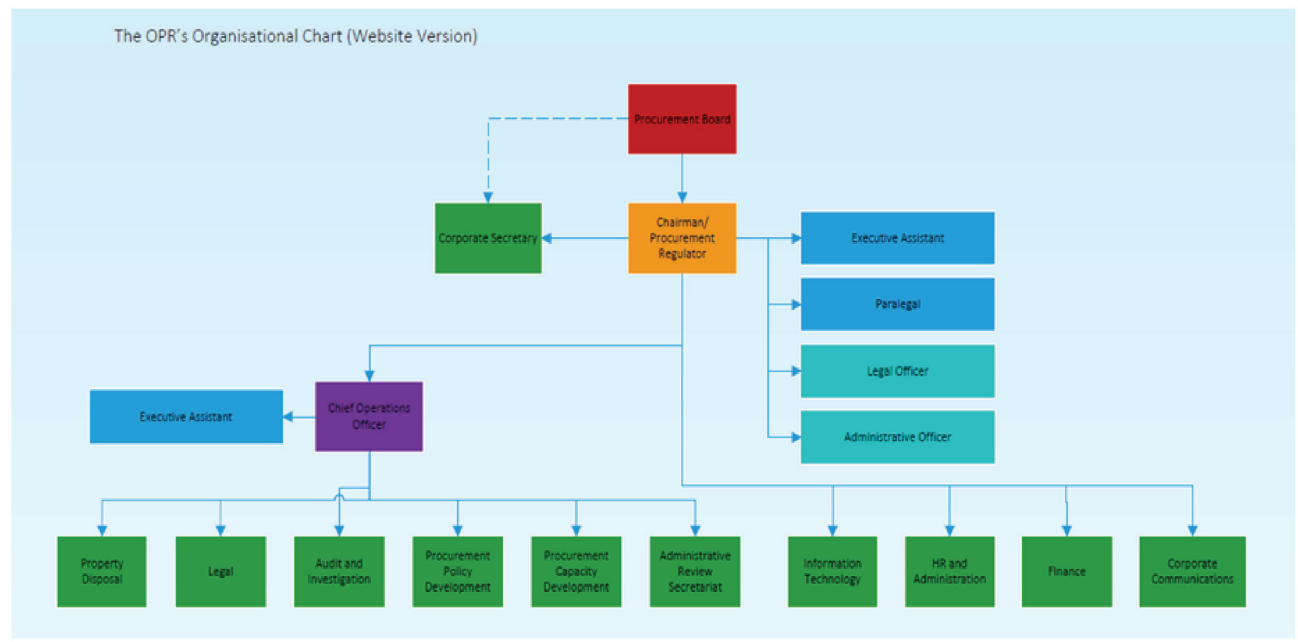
The OPR's Organisational Chart (Website Version)

Procurement Board

Corporate Secretary

Chairman/ Procurement Regulator

Executive Assistant

Paralegal

Legal Officer

Administrative Officer

Executive Assistant

Chief Operations Officer

Property Disposal

Legal

Audit and Investigation

Procurement Policy Development

Procurement Capacity Development

Administrative Review Secretariat

Information Technology

HR and Administration

Finance

Corporate Communications